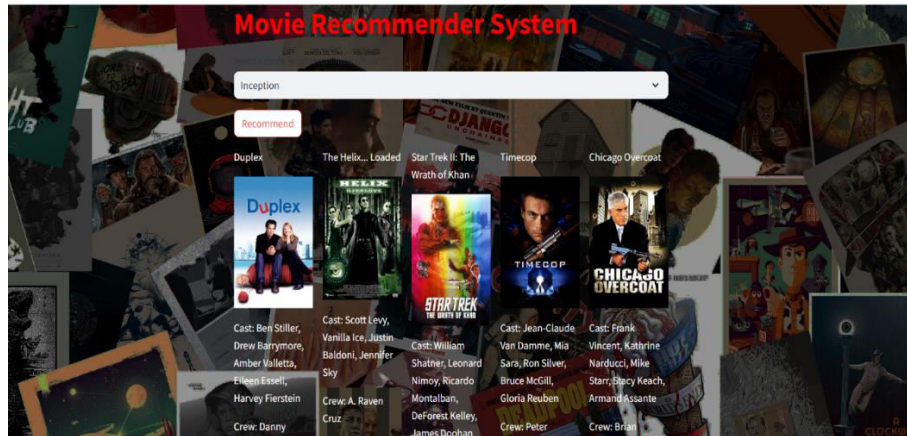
Movie Recommender System

Inception

Recommend

Duplex

Duplex

Cast: Ben Stiller, Drew Barrymore, Amber Valletta, Eileen Essell, Harvey Fierstein

Crew: Danny

The Helix... Loaded

HELIX

Cast: Scott Levy, Vanilla Ice, Justin Baldoni, Jennifer Sky

Crew: A. Raven Cruz

Star Trek II: The Wrath of Khan

STAR TREK THE WRATH OF KHAN

Cast: William Shatner, Leonard Nimoy, Ricardo Montalban, DeForest Kelley, James Doohan

Timecop

TIMECOP

Cast: Jean-Claude Van Damme, Mia Sara, Ron Silver, Bruce McGill, Gloria Reuben

Crew: Peter

Chicago Overcoat

CHICAGO OVERCOAT

Cast: Frank Vincent, Kathrine Narducci, Mike Starr, Stacy Keach, Armand Assante

Crew: Brian